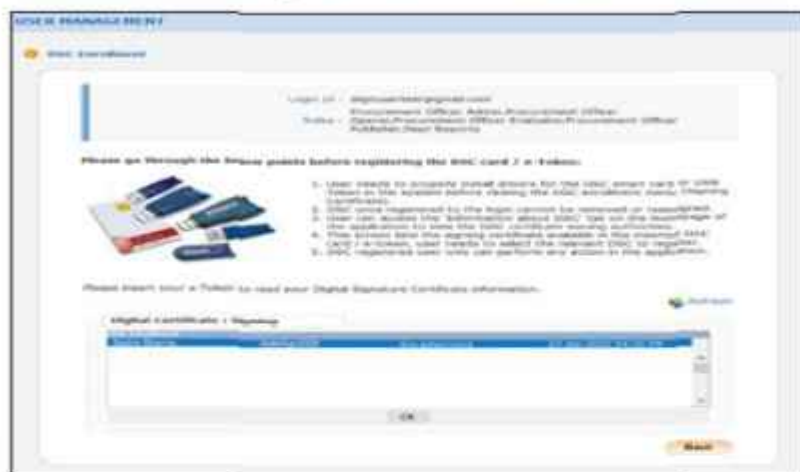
USER MANAGEMENT

DSC Enrollment

Login Id : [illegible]
Roles : Procurement Officer, Admin Procurement Officer, Opener, Procurement Officer, Evaluator, Procurement Officer, Publisher, Report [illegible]

Please go through the below points before registering the DSC card / e-Token:

1. User needs to properly install drivers for the DSC smart card or USB Token in the system before clicking the DSC enrollment menu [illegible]
2. DSC once registered to the login cannot be removed or reassigned.
3. User can access the information about DSC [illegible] on the homepage of the application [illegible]
4. The screen lists the signing certificate available in the inserted DSC card / e-Token, user needs to select the relevant DSC to register.
5. DSC registered user only can perform any action in the application.

Please insert your e-Token to read your Digital Signature Certificate information.

Refresh

Digital Certificate : Signing

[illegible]

OK

Back